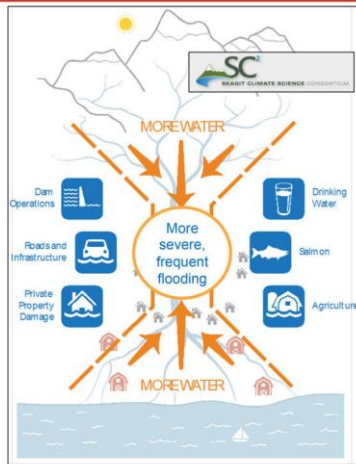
$SC^2$ SKAGIT CLIMATE SCIENCE CONSORTIUM

MORE WATER

Dam Operations

Drinking Water

Roads and Infrastructure

More severe, frequent flooding

Salmon

Private Property Damage

Agriculture

MORE WATER